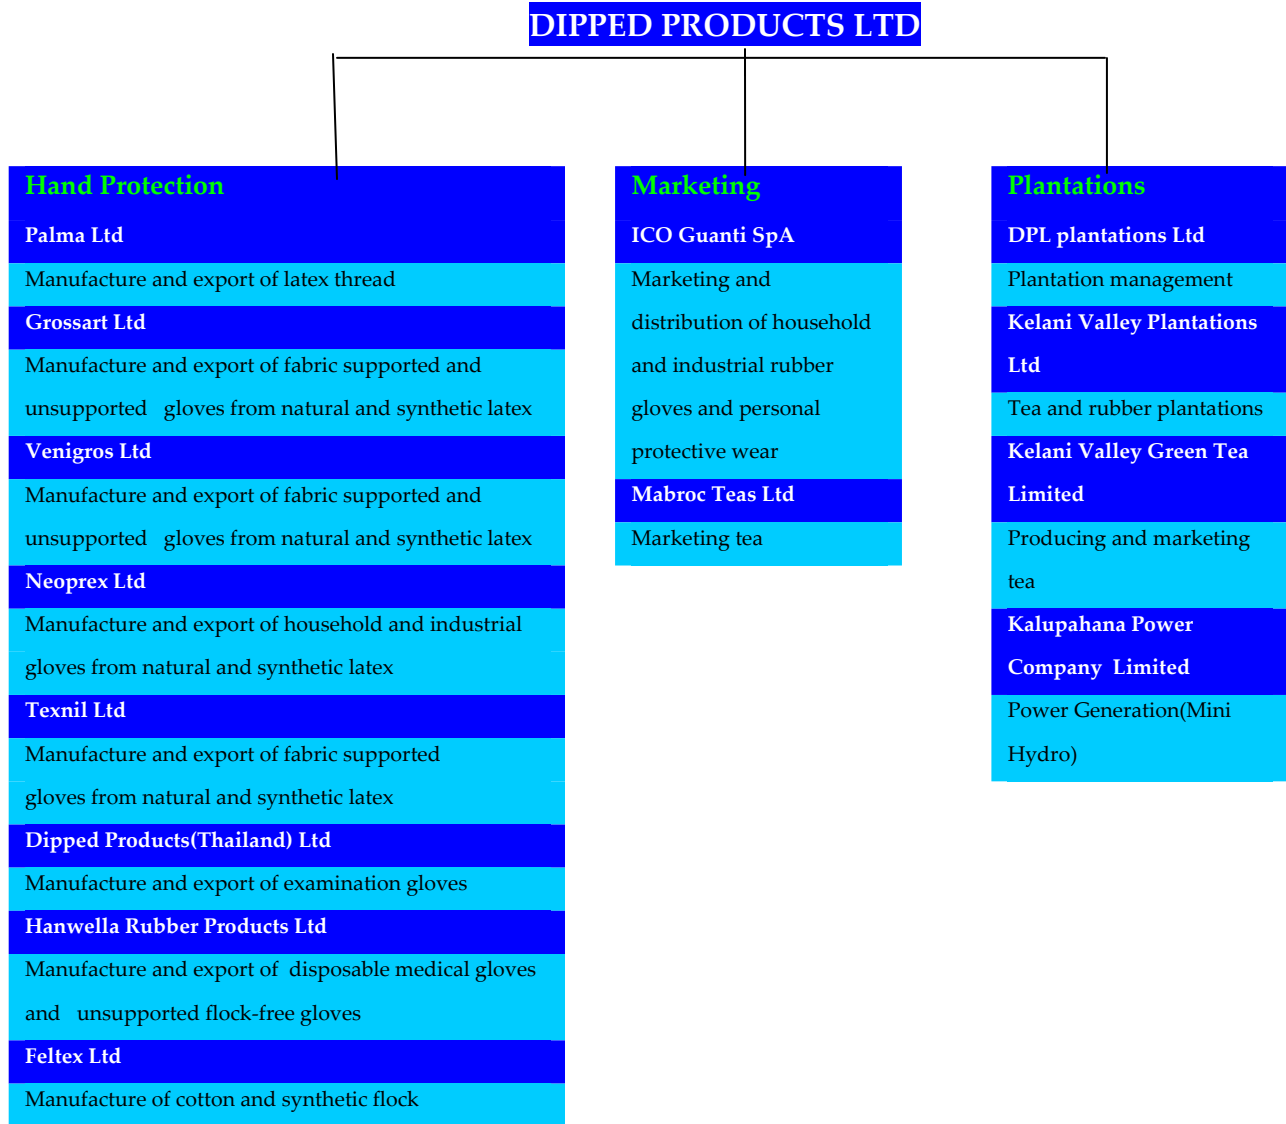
DIPPED PRODUCTS LTD

Hand Protection

Palma Ltd

Manufacture and export of latex thread

Grossart Ltd

Manufacture and export of fabric supported and unsupported gloves from natural and synthetic latex

Venigros Ltd

Manufacture and export of fabric supported and unsupported gloves from natural and synthetic latex

Neoprex Ltd

Manufacture and export of household and industrial gloves from natural and synthetic latex

Texnil Ltd

Manufacture and export of fabric supported gloves from natural and synthetic latex

Dipped Products(Thailand) Ltd

Manufacture and export of examination gloves

Hanwella Rubber Products Ltd

Manufacture and export of disposable medical gloves and unsupported flock-free gloves

Feltex Ltd

Manufacture of cotton and synthetic flock

Marketing

ICO Guanti SpA

Marketing and distribution of household and industrial rubber gloves and personal protective wear

Mabroc Teas Ltd

Marketing tea

Plantations

DPL plantations Ltd

Plantation management

Kelani Valley Plantations Ltd

Tea and rubber plantations

Kelani Valley Green Tea Limited

Producing and marketing tea

Kalupahana Power Company Limited

Power Generation(Mini Hydro)